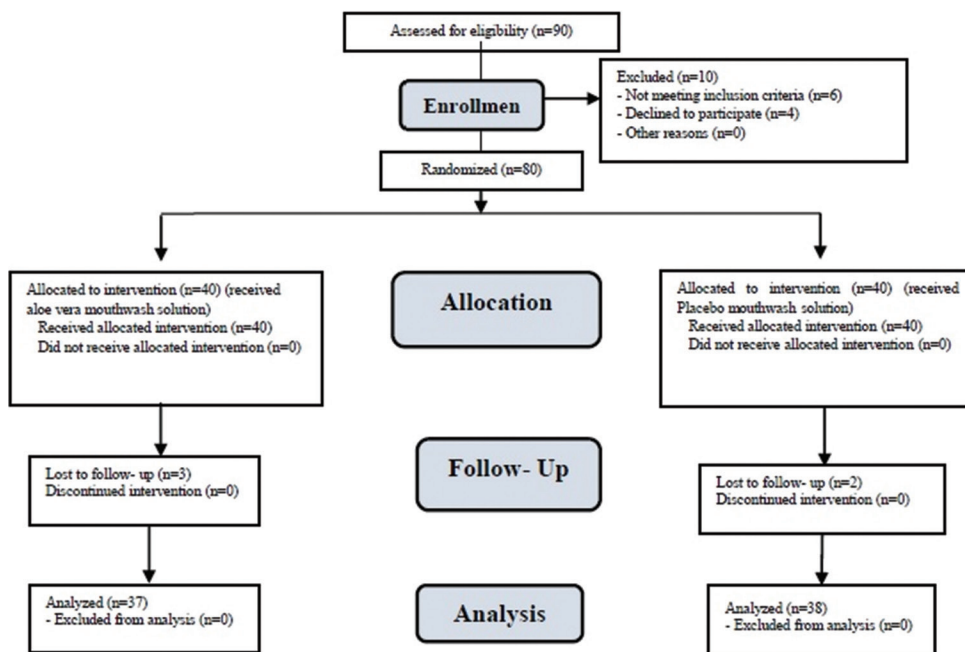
Assessed for eligibility (n=90)

Enrollmen

Excluded (n=10)
- Not meeting inclusion criteria (n=6)
- Declined to participate (n=4)
- Other reasons (n=0)

Randomized (n=80)

Allocated to intervention (n=40) (received aloe vera mouthwash solution)
Received allocated intervention (n=40)
Did not receive allocated intervention (n=0)

Allocation

Allocated to intervention (n=40) (received Placebo mouthwash solution)
Received allocated intervention (n=40)
Did not receive allocated intervention (n=0)

Lost to follow- up (n=3)
Discontinued intervention (n=0)

Follow- Up

Lost to follow- up (n=2)
Discontinued intervention (n=0)

Analyzed (n=37)
- Excluded from analysis (n=0)

Analysis

Analyzed (n=38)
- Excluded from analysis (n=0)